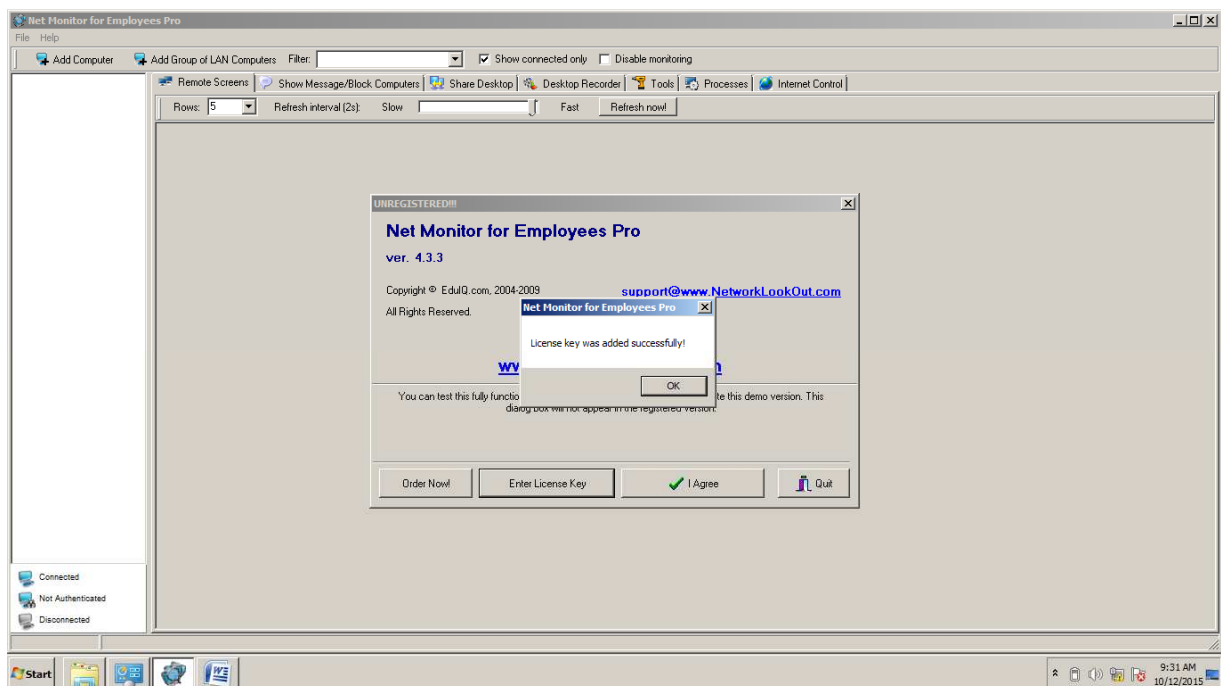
Net Monitor for Employees Pro

File Help

Add Computer
Add Group of LAN Computers
Filter:
Show connected only
Disable monitoring

Remote Screens
Show Message/Block Computers
Share Desktop
Desktop Recorder
Tools
Processes
Internet Control

Rows: 5
Refresh interval (2s):
Slow
Fast
Refresh now!

UNREGISTERED!!!

Net Monitor for Employees Pro

ver. 4.3.3

Copyright © EduIQ.com, 2004-2009

support@www.NetworkLookOut.com

All Rights Reserved.

ww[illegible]n

You can test this fully functio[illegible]te this demo version. This dialog box will not appear in the registered version.

Order Now!
Enter License Key
I Agree
Quit

Net Monitor for Employees Pro

License key was added successfully!

OK

Connected
Not Authenticated
Disconnected

Start

9:31 AM
10/12/2015